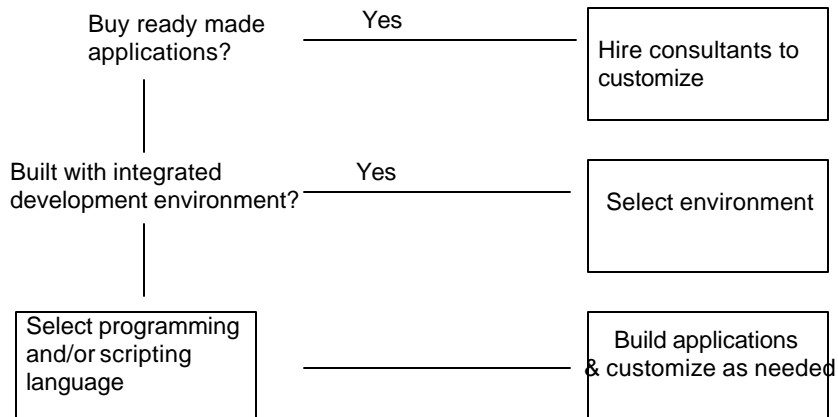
Buy ready made applications?

Yes

Hire consultants to customize

Built with integrated development environment?

Yes

Select environment

Select programming and/or scripting language

Build applications & customize as needed